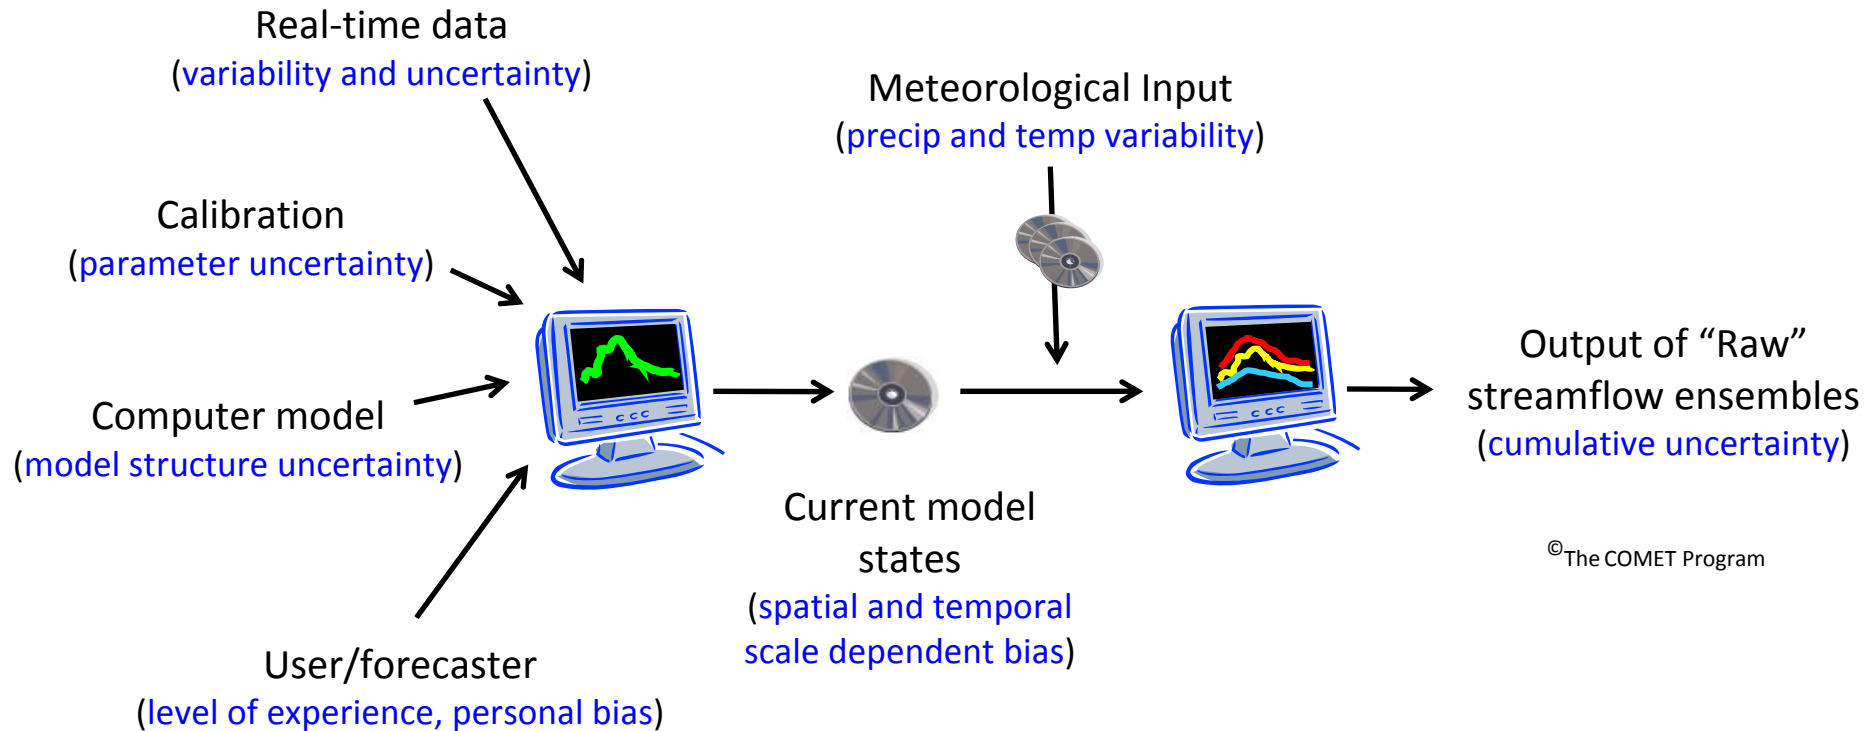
Real-time data
(variability and uncertainty)

Calibration
(parameter uncertainty)

Computer model
(model structure uncertainty)

User/forecaster
(level of experience, personal bias)

Meteorological Input
(precip and temp variability)

Current model states
(spatial and temporal scale dependent bias)

Output of "Raw" streamflow ensembles
(cumulative uncertainty)

©The COMET Program